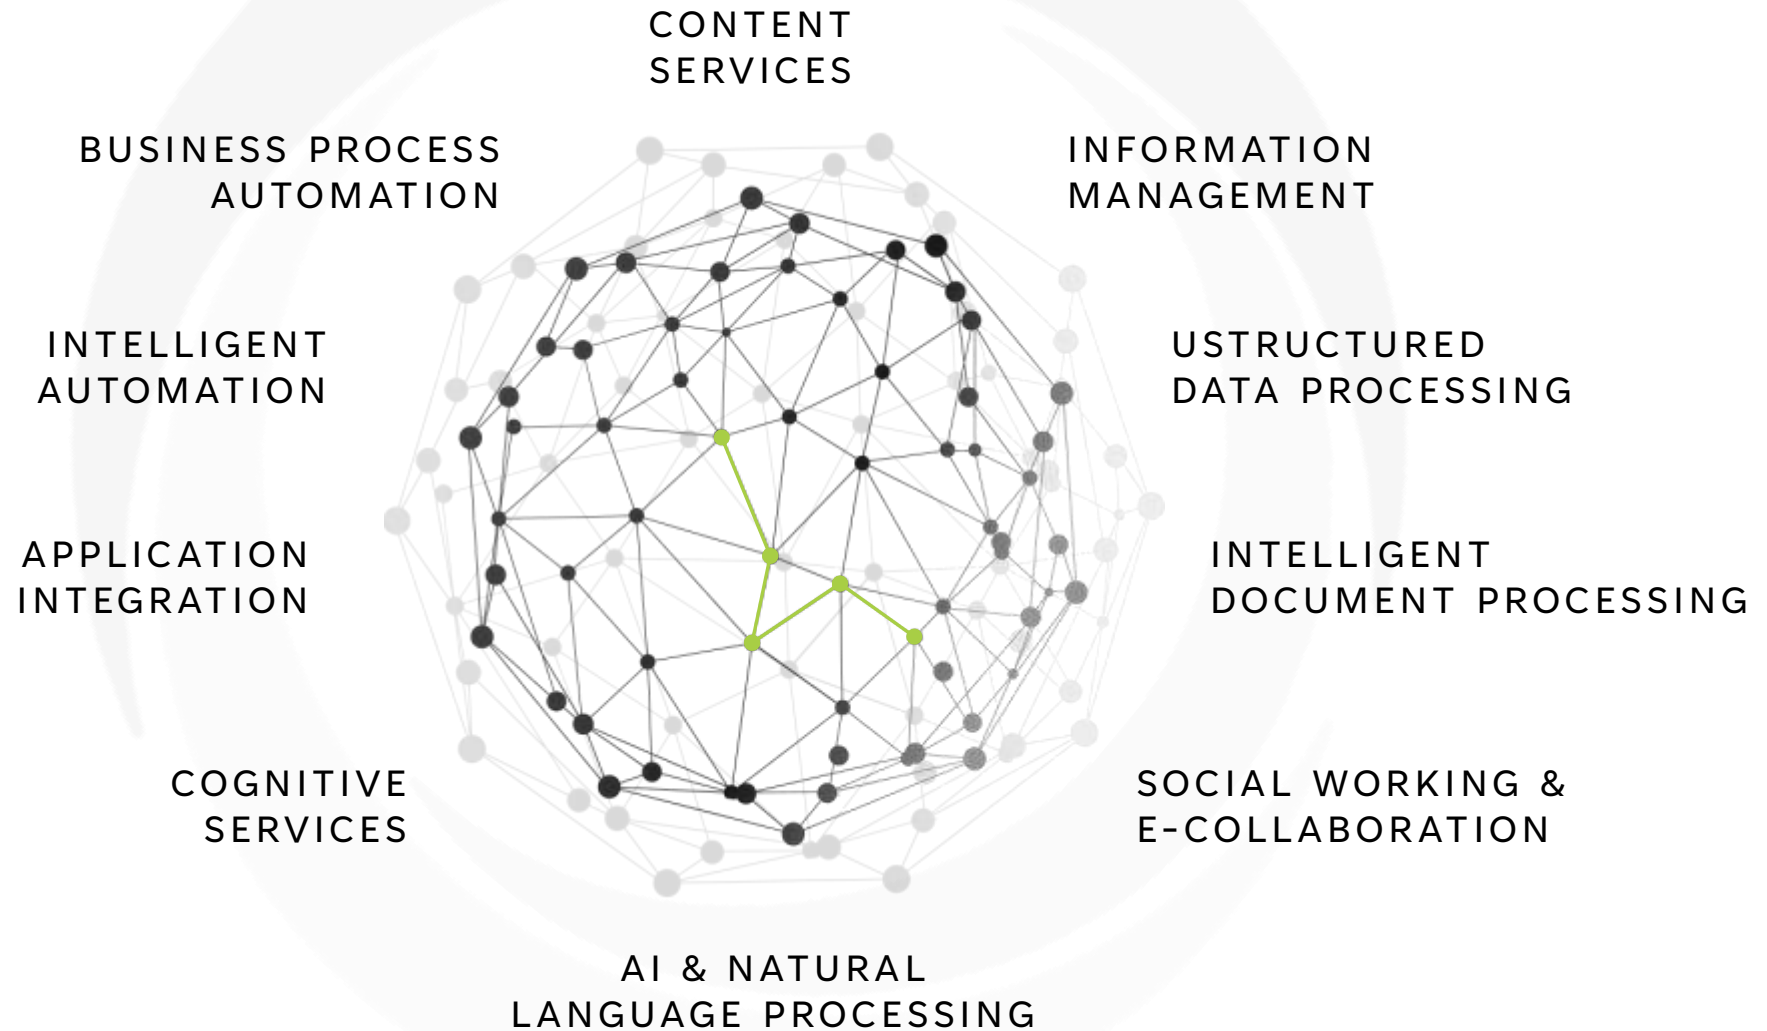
CONTENT SERVICES

BUSINESS PROCESS AUTOMATION

INFORMATION MANAGEMENT

INTELLIGENT AUTOMATION

USTRUCTURED DATA PROCESSING

APPLICATION INTEGRATION

INTELLIGENT DOCUMENT PROCESSING

COGNITIVE SERVICES

SOCIAL WORKING & E-COLLABORATION

AI & NATURAL LANGUAGE PROCESSING